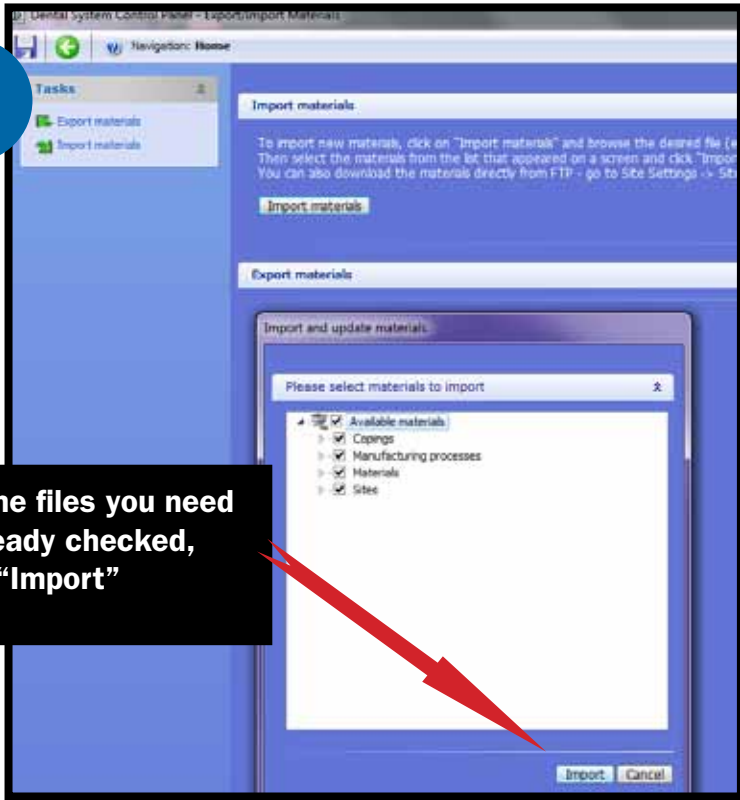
Dental System Control Panel - Export/Import Materials

Navigation: Home

Tasks

Export materials

Import materials

Import materials

To import new materials, click on "Import materials" and browse the desired file (e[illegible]
Then select the materials from the list that appeared on a screen and click "Impor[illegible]
You can also download the materials directly from FTP - go to Site Settings -> Sit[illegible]

Import materials

Export materials

Import and update materials

Please select materials to import

Available materials

Copings

Manufacturing processes

Materials

Sites

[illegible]he files you need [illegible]eady checked, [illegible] "Import"

Import

Cancel